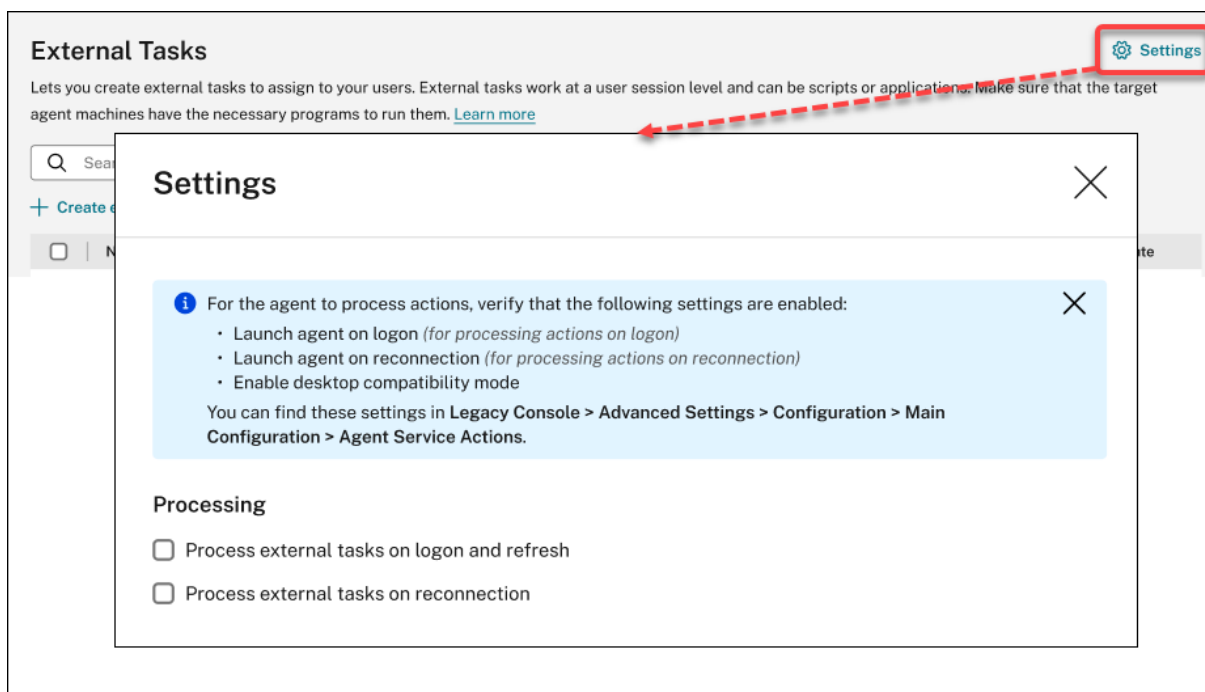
External Tasks

Settings

Lets you create external tasks to assign to your users. External tasks work at a user session level and can be scripts or applications. Make sure that the target agent machines have the necessary programs to run them. Learn more

Sear

+ Create e

N

ate

Settings

For the agent to process actions, verify that the following settings are enabled:

- Launch agent on logon *(for processing actions on logon)*
- Launch agent on reconnection *(for processing actions on reconnection)*
- Enable desktop compatibility mode

You can find these settings in **Legacy Console > Advanced Settings > Configuration > Main Configuration > Agent Service Actions**.

Processing

Process external tasks on logon and refresh

Process external tasks on reconnection